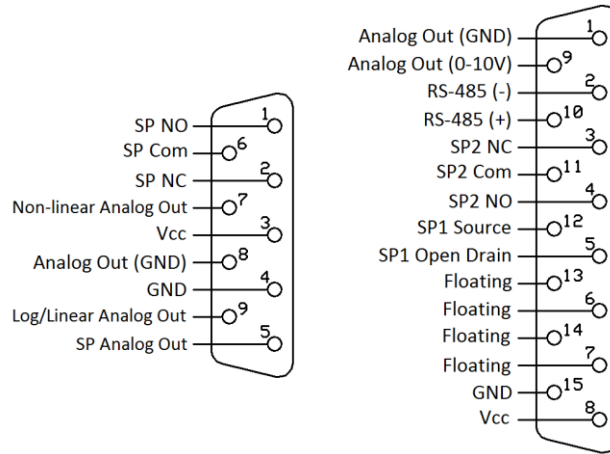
SP NO 1
SP Com 6
SP NC 2
Non-linear Analog Out 7
Vcc 3
Analog Out (GND) 8
GND 4
Log/Linear Analog Out 9
SP Analog Out 5

Analog Out (GND) 1
Analog Out (0-10V) 9
RS-485 (-) 2
RS-485 (+) 10
SP2 NC 3
SP2 Com 11
SP2 NO 4
SP1 Source 12
SP1 Open Drain 5
Floating 13
Floating 6
Floating 14
Floating 7
GND 15
Vcc 8